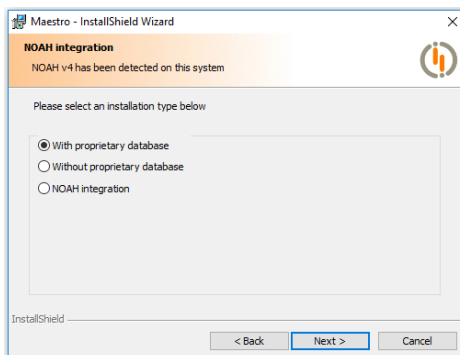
Maestro - InstallShield Wizard

×

NOAH integration

NOAH v4 has been detected on this system

Please select an installation type below

With proprietary database

Without proprietary database

NOAH integration

InstallShield

< Back

Next >

Cancel